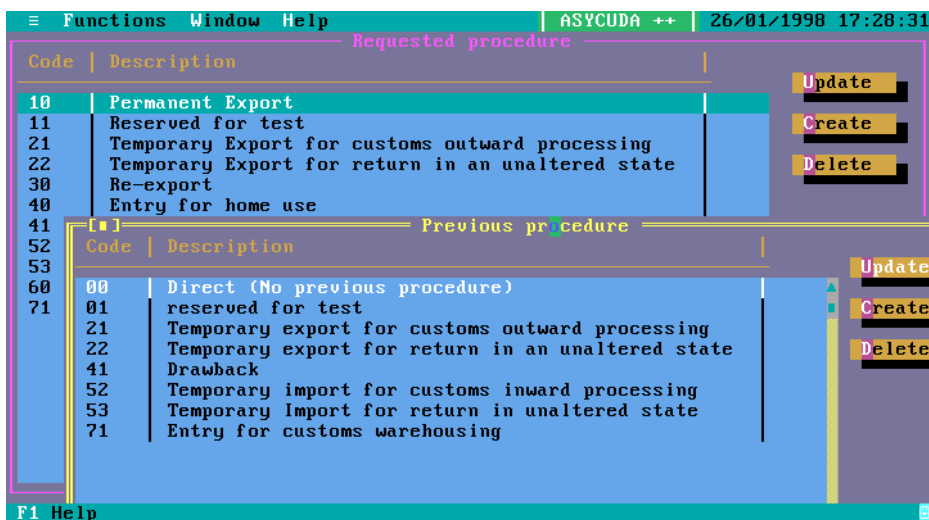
≡ Functions Window Help | ASYCUDA ++ | 26/01/1998 17:28:31

Requested procedure

| Code | Description |
|---|---|
| 10 | Permanent Export |
| 11 | Reserved for test |
| 21 | Temporary Export for customs outward processing |
| 22 | Temporary Export for return in an unaltered state |
| 30 | Re-export |
| 40 | Entry for home use |
| 41 | |
| 52 | |
| 53 | |
| 60 | |
| 71 | |

Update
Create
Delete

[■] Previous procedure

| Code | Description |
|---|---|
| 00 | Direct (No previous procedure) |
| 01 | reserved for test |
| 21 | Temporary export for customs outward processing |
| 22 | Temporary export for return in an unaltered state |
| 41 | Drawback |
| 52 | Temporary import for customs inward processing |
| 53 | Temporary Import for return in unaltered state |
| 71 | Entry for customs warehousing |

Update
Create
Delete

F1 Help